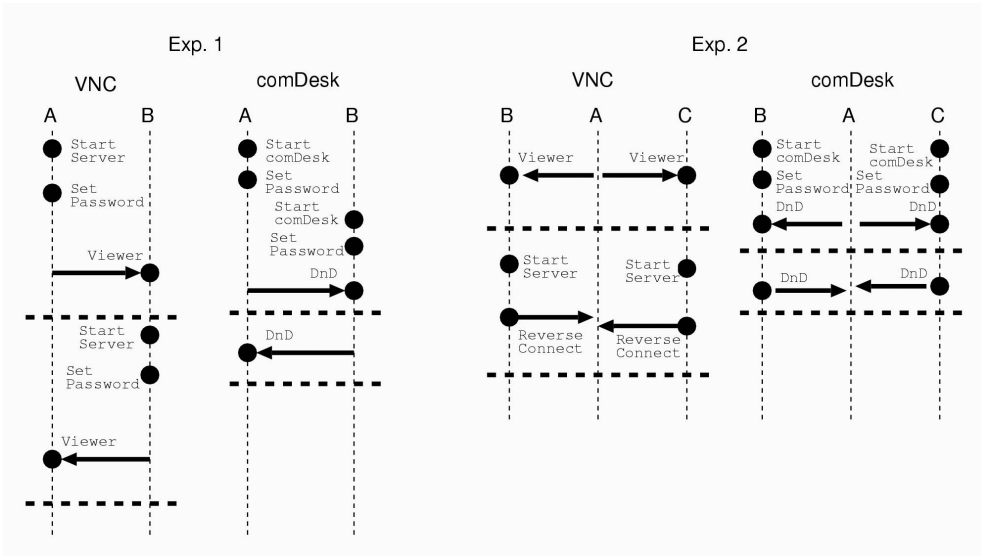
Exp. 1

VNC

A B

Start Server

Set Password

Viewer

Start Server

Set Password

Viewer

comDesk

A B

Start comDesk

Set Password

Start comDesk

Set Password

DnD

DnD

Exp. 2

VNC

B A C

Viewer

Viewer

Start Server

Start Server

Reverse Connect

Reverse Connect

comDesk

B A C

Start comDesk

Start comDesk

Set Password

Set Password

DnD

DnD

DnD

DnD